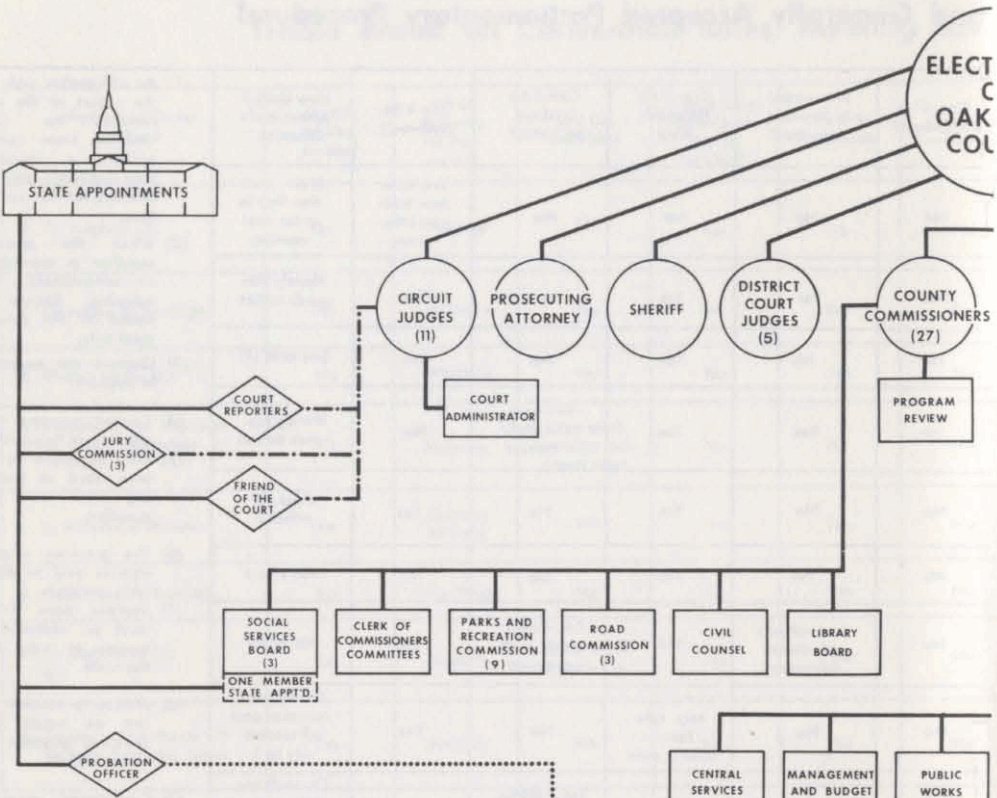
ELECT
C
OAK
COL

STATE APPOINTMENTS

CIRCUIT JUDGES (11)

PROSECUTING ATTORNEY

SHERIFF

DISTRICT COURT JUDGES (5)

COUNTY COMMISSIONERS (27)

COURT ADMINISTRATOR

PROGRAM REVIEW

COURT REPORTERS

JURY COMMISSION (3)

FRIEND OF THE COURT

SOCIAL SERVICES BOARD (3)

ONE MEMBER STATE APPT'D.

CLERK OF COMMISSIONERS COMMITTEES

PARKS AND RECREATION COMMISSION (9)

ROAD COMMISSION (3)

CIVIL COUNSEL

LIBRARY BOARD

PROBATION OFFICER

CENTRAL SERVICES

MANAGEMENT AND BUDGET

PUBLIC WORKS